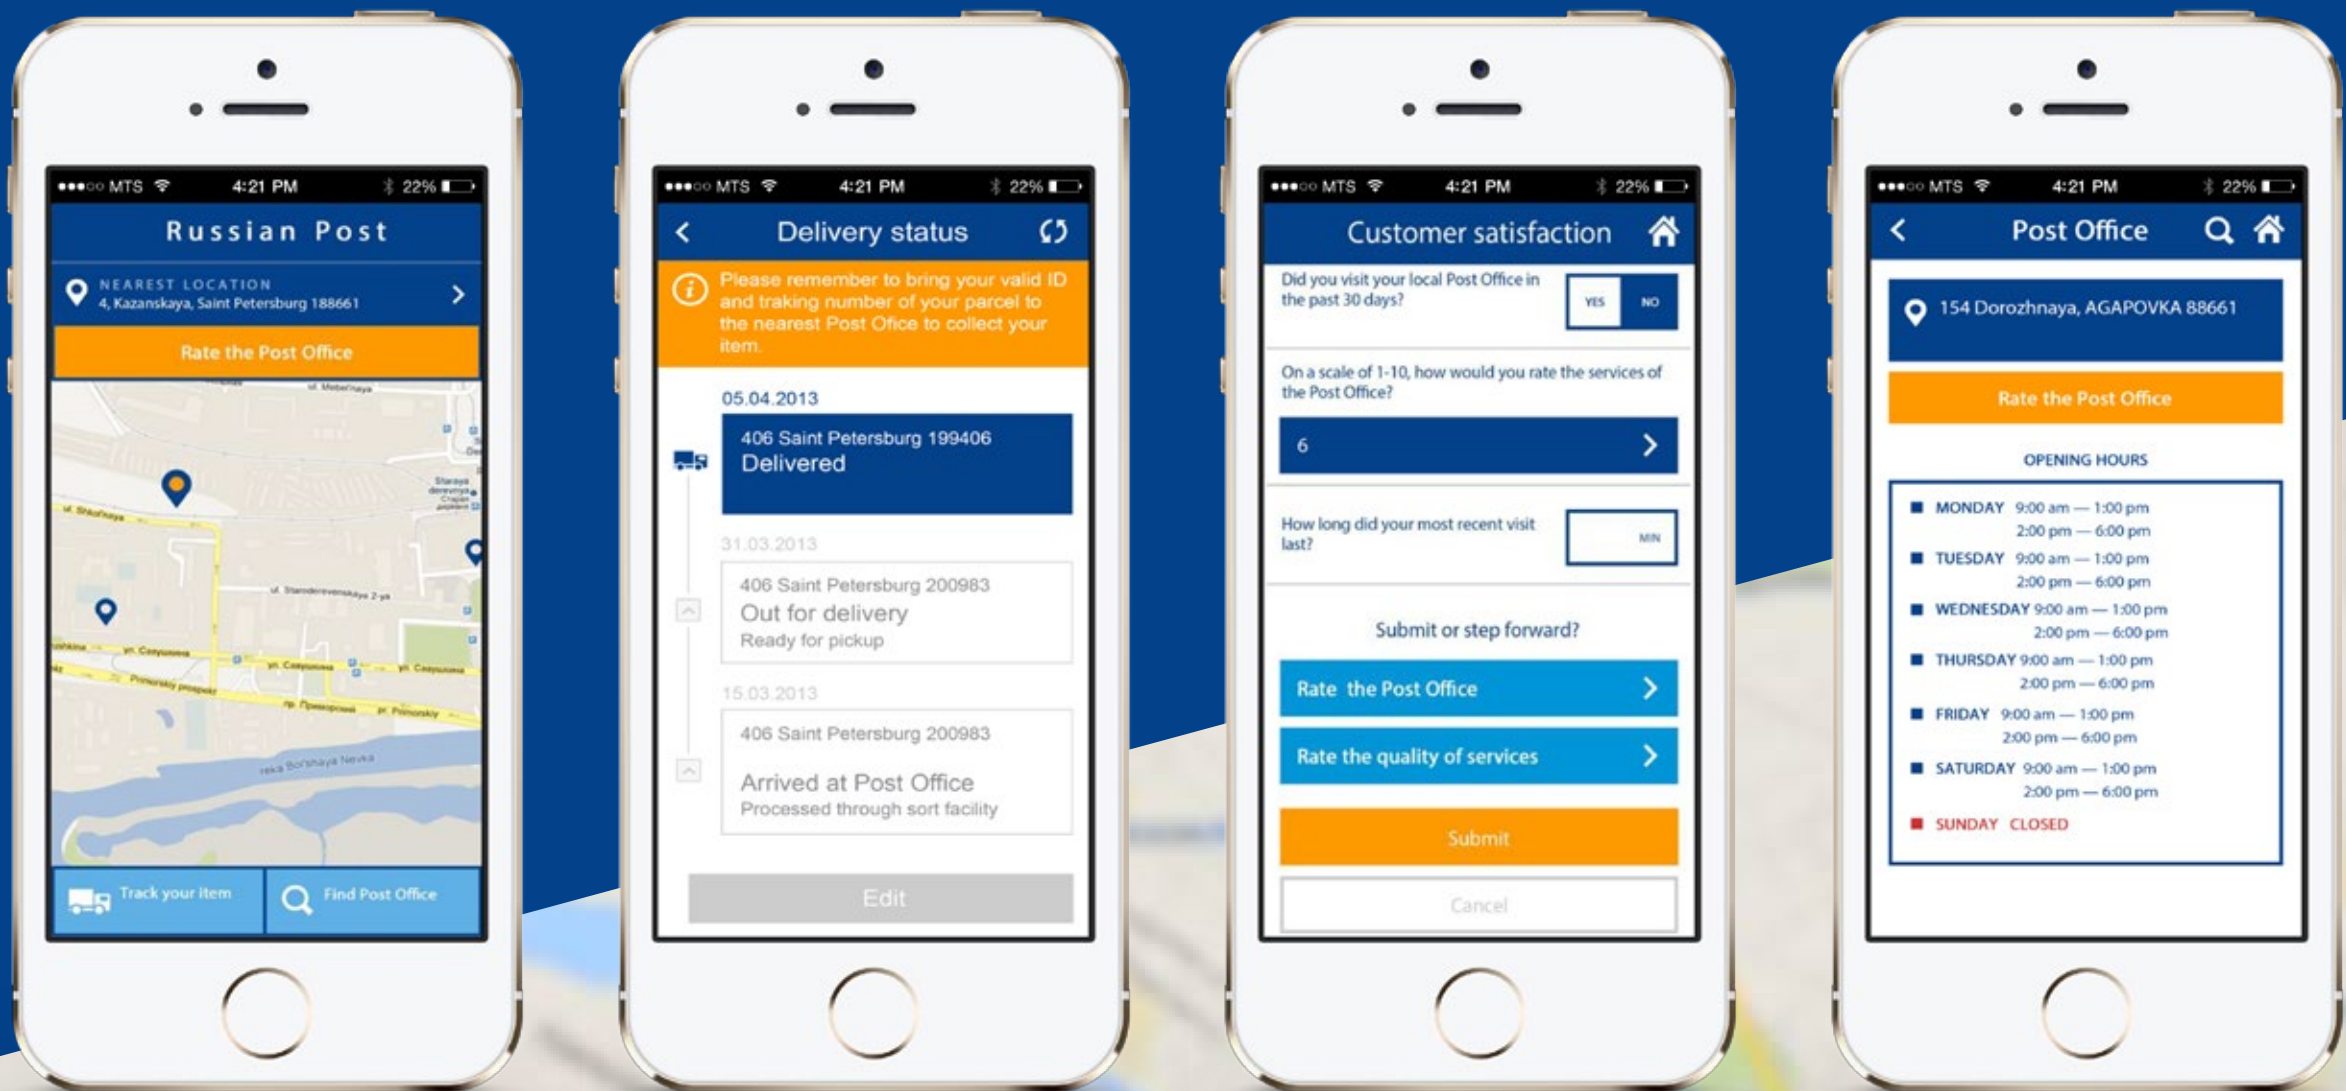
MTS 4:21 PM 22%

Russian Post

NEAREST LOCATION
4, Kazanskaya, Saint Petersburg 188661

Rate the Post Office

Track your item

Find Post Office

MTS 4:21 PM 22%

Delivery status

Please remember to bring your valid ID and traking number of your parcel to the nearest Post Ofice to collect your item.

05.04.2013

406 Saint Petersburg 199406
Delivered

31.03.2013

406 Saint Petersburg 200983
Out for delivery
Ready for pickup

15.03.2013

406 Saint Petersburg 200983
Arrived at Post Office
Processed through sort facility

Edit

MTS 4:21 PM 22%

Customer satisfaction

Did you visit your local Post Office in the past 30 days?

YES NO

On a scale of 1-10, how would you rate the services of the Post Office?

6

How long did your most recent visit last?

MIN

Submit or step forward?

Rate the Post Office

Rate the quality of services

Submit

Cancel

MTS 4:21 PM 22%

Post Office

154 Dorozhnaya, AGAPOVKA 88661

Rate the Post Office

OPENING HOURS

MONDAY 9:00 am — 1:00 pm
2:00 pm — 6:00 pm
TUESDAY 9:00 am — 1:00 pm
2:00 pm — 6:00 pm
WEDNESDAY 9:00 am — 1:00 pm
2:00 pm — 6:00 pm
THURSDAY 9:00 am — 1:00 pm
2:00 pm — 6:00 pm
FRIDAY 9:00 am — 1:00 pm
2:00 pm — 6:00 pm
SATURDAY 9:00 am — 1:00 pm
2:00 pm — 6:00 pm
SUNDAY CLOSED